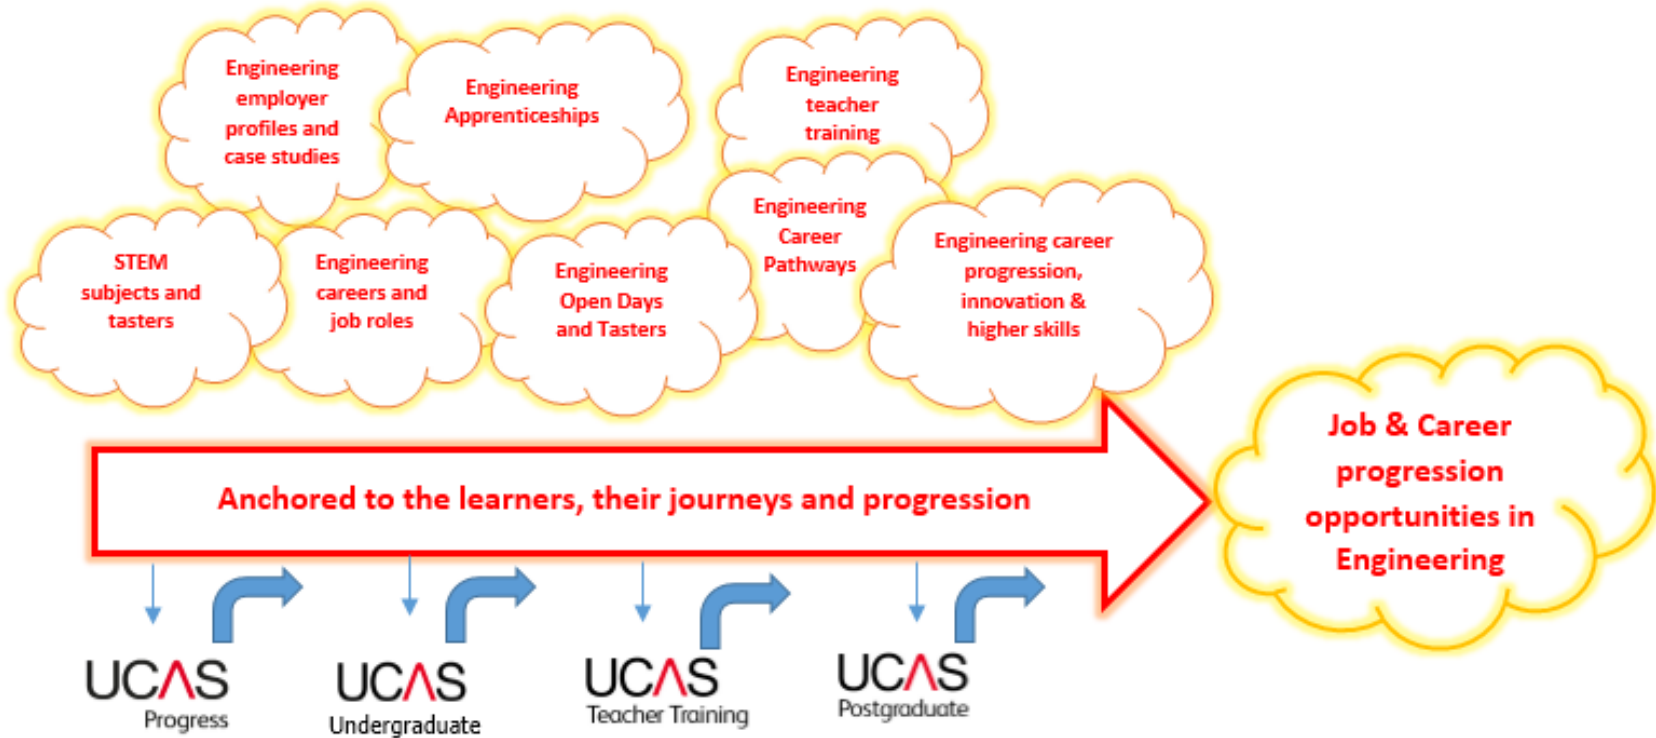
Engineering employer profiles and case studies

Engineering Apprenticeships

Engineering teacher training

Engineering Career Pathways

STEM subjects and tasters

Engineering careers and job roles

Engineering Open Days and Tasters

Engineering career progression, innovation & higher skills

Job & Career progression opportunities in Engineering

Anchored to the learners, their journeys and progression

UCAS Progress

UCAS Undergraduate

UCAS Teacher Training

UCAS Postgraduate